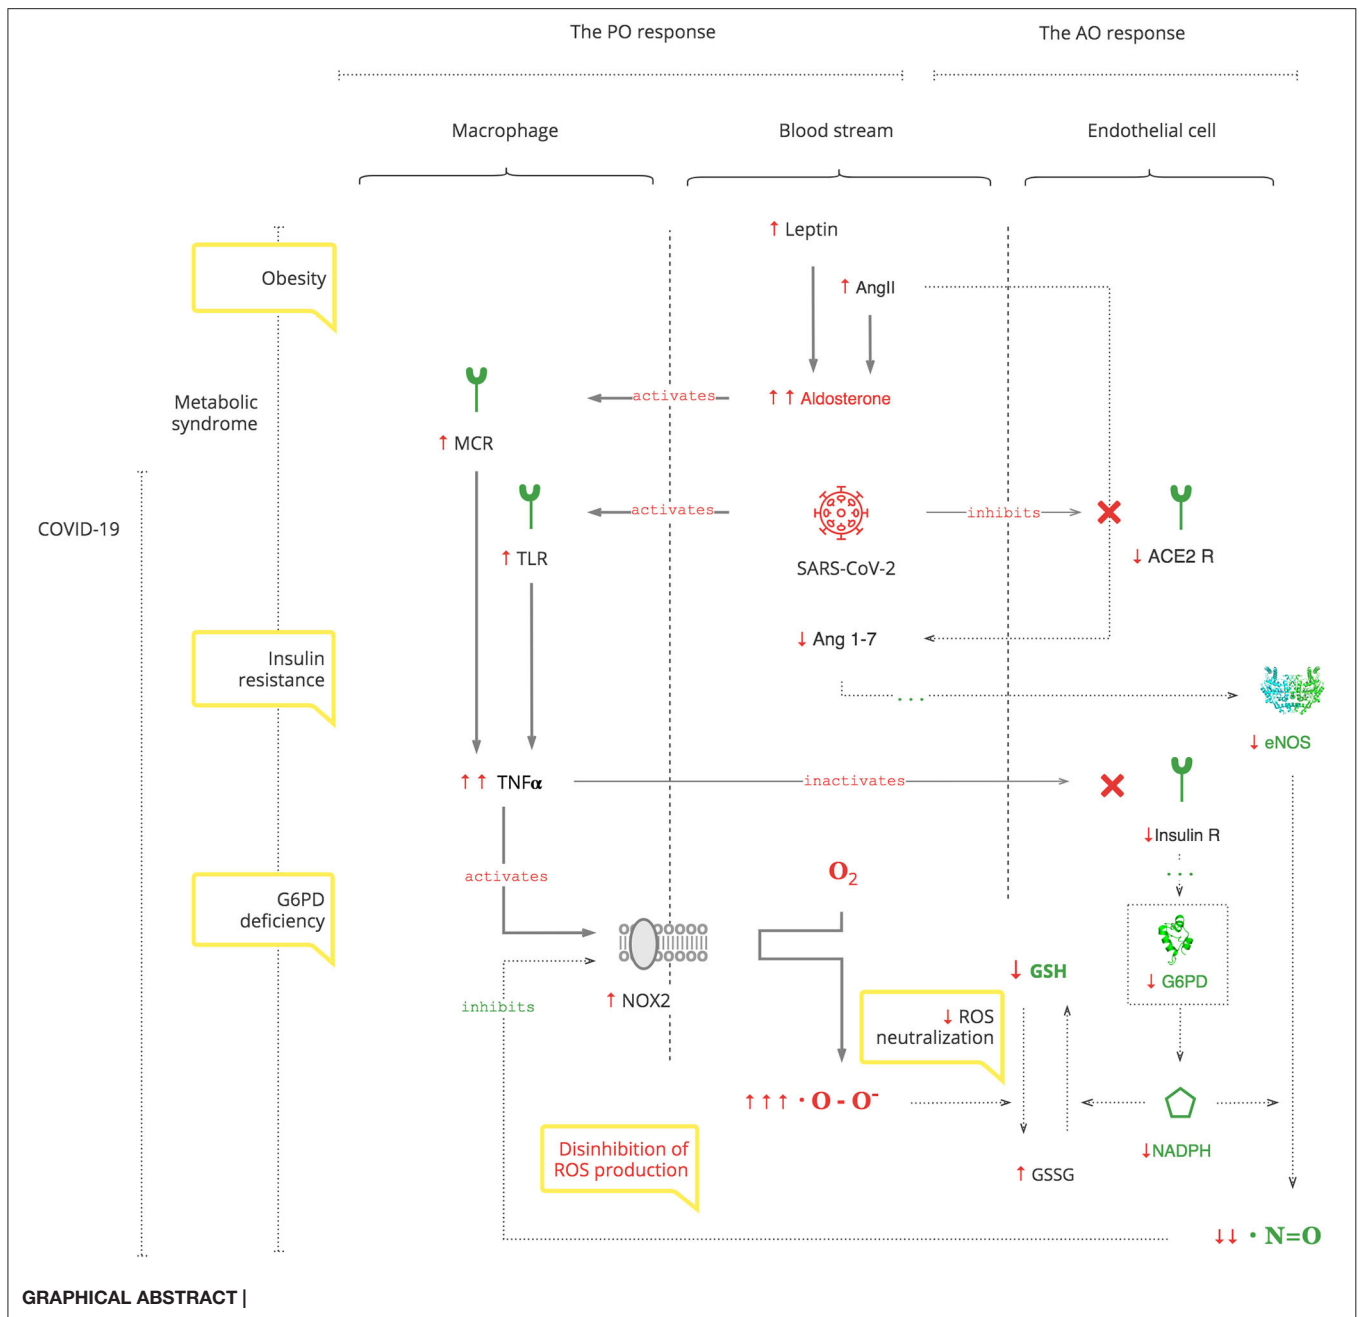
The PO response

The AO response

Macrophage

Blood stream

Endothelial cell

Obesity

Metabolic syndrome

COVID-19

↑ Leptin

↑ AngII

↑↑ Aldosterone

activates

↑ MCR

activates

↑ TLR

SARS-CoV-2

inhibits

↓ ACE2 R

↓ Ang 1-7

Insulin resistance

...

↓ eNOS

↑↑ TNFα

inactivates

↓Insulin R

...

activates

$O_2$

G6PD deficiency

↓ GSH

↓ G6PD

↑ NOX2

inhibits

↓ ROS neutralization

↑↑↑ $\cdot O-O^-$

↓NADPH

↑ GSSG

Disinhibition of ROS production

↓↓ $\cdot N=O$

GRAPHICAL ABSTRACT |